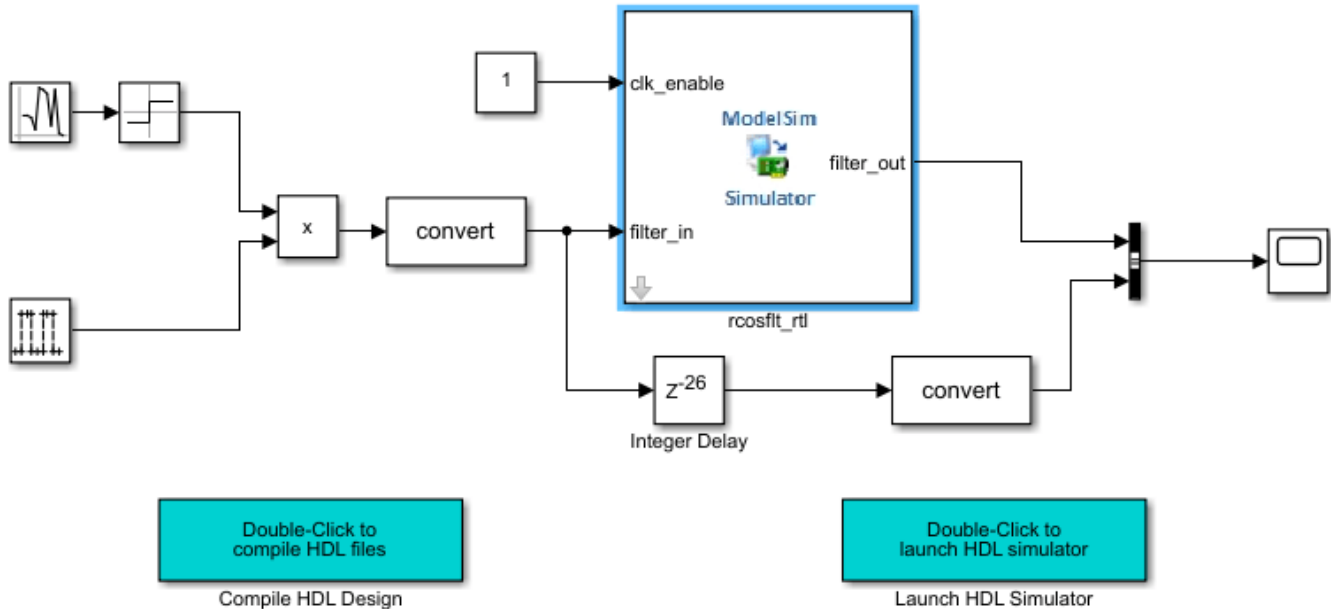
1

clk_enable

ModelSim

Simulator

filter_out

x

convert

filter_in

rcosflt_rtl

$z^{-26}$

Integer Delay

convert

Double-Click to compile HDL files

Compile HDL Design

Double-Click to launch HDL simulator

Launch HDL Simulator